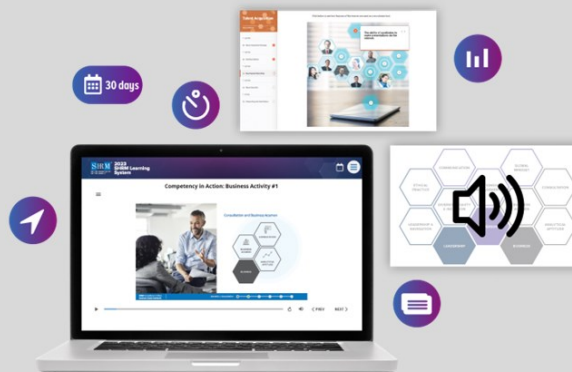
30 days

2023 SHRM Learning System

Competency In Action: Business Activity #1

Consultation and Business Acumen

< PREV NEXT >

COMMUNICATION

GLOBAL MINDSET

ETHICAL PRACTICE

CONSULTATION

LEADERSHIP & NAVIGATION

ANALYTICAL APTITUDE

BUSINESS

LEADERSHIP